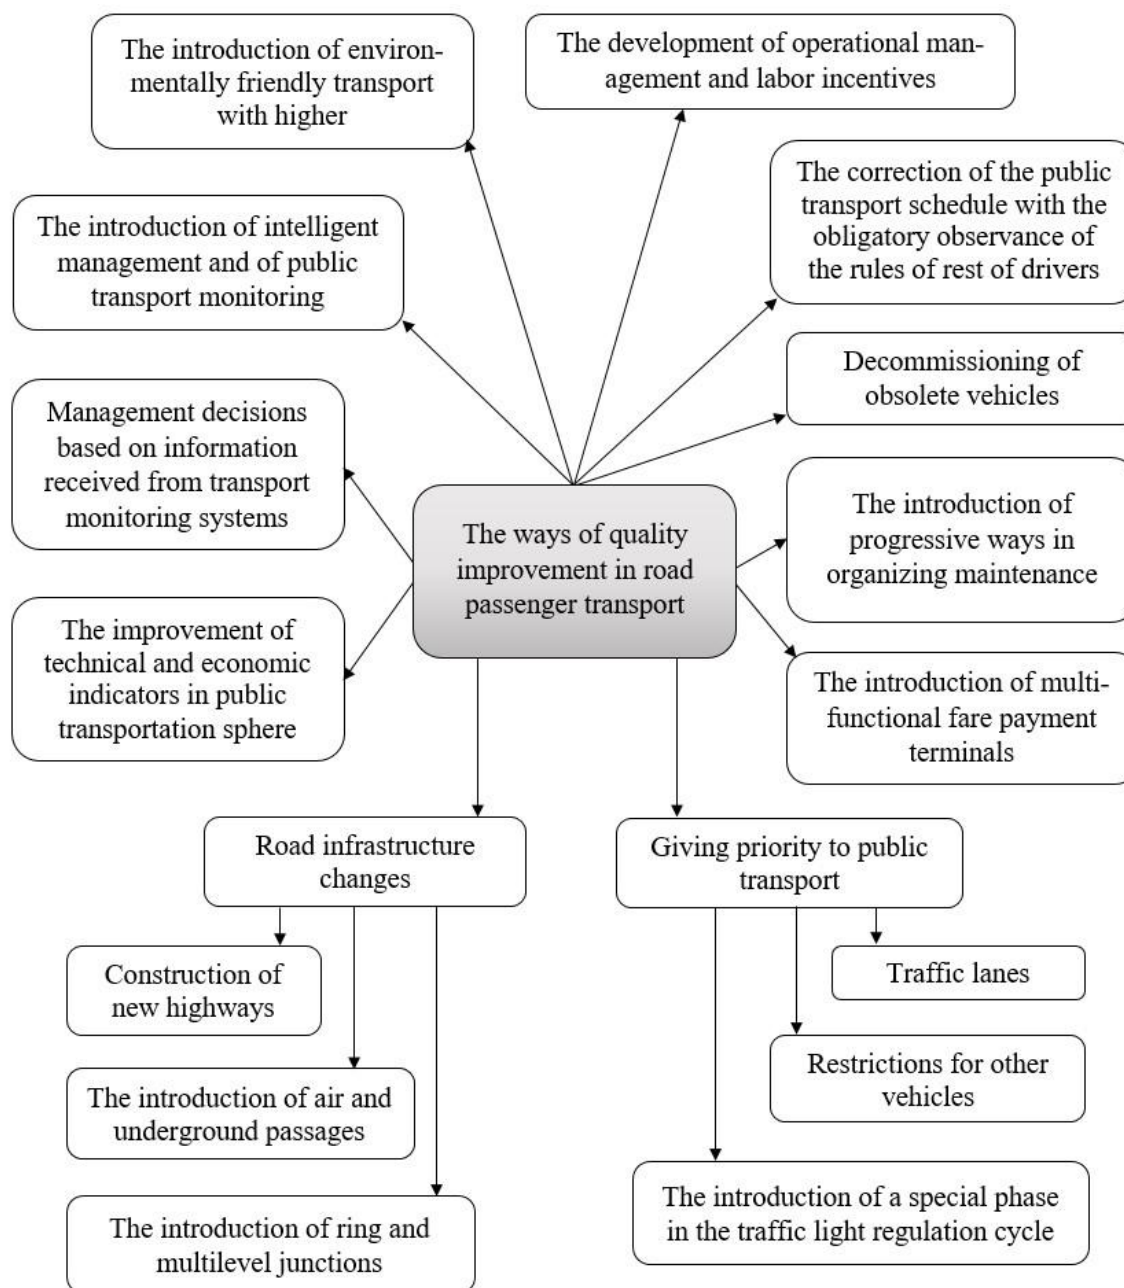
The introduction of environmentally friendly transport with higher

The development of operational management and labor incentives

The introduction of intelligent management and of public transport monitoring

The correction of the public transport schedule with the obligatory observance of the rules of rest of drivers

Decommissioning of obsolete vehicles

Management decisions based on information received from transport monitoring systems

The ways of quality improvement in road passenger transport

The introduction of progressive ways in organizing maintenance

The improvement of technical and economic indicators in public transportation sphere

The introduction of multifunctional fare payment terminals

Road infrastructure changes

Giving priority to public transport

Construction of new highways

Traffic lanes

Restrictions for other vehicles

The introduction of air and underground passages

The introduction of a special phase in the traffic light regulation cycle

The introduction of ring and multilevel junctions